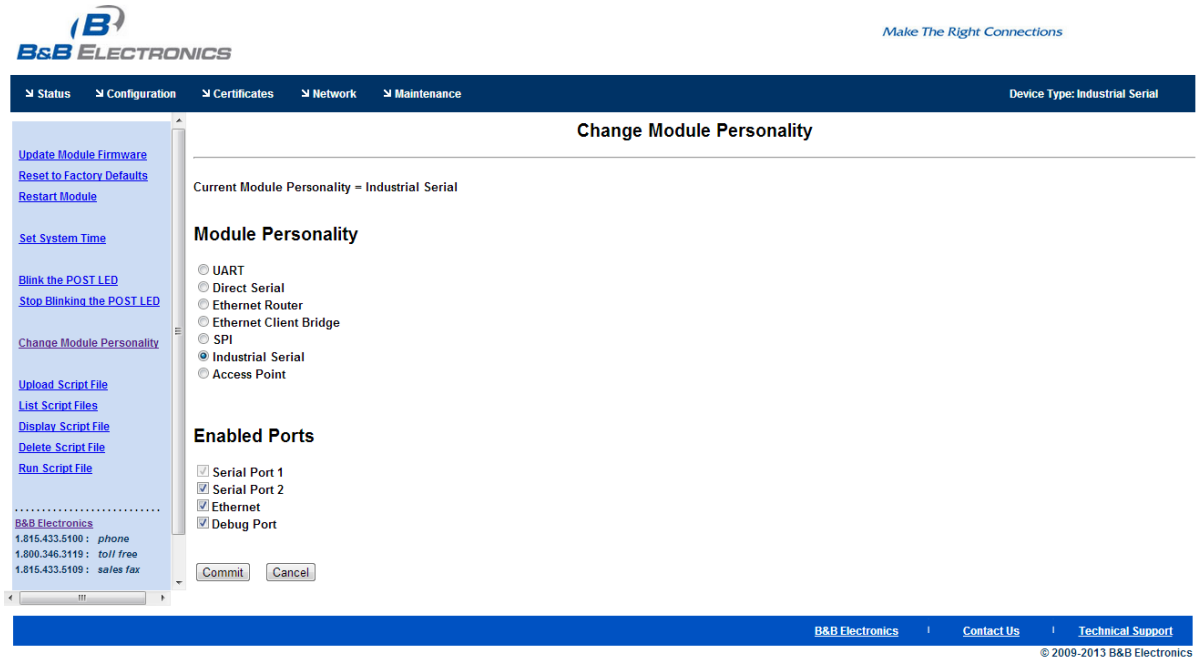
B&B ELECTRONICS

Make The Right Connections

Status Configuration Certificates Network Maintenance

Device Type: Industrial Serial

Update Module Firmware
Reset to Factory Defaults
Restart Module

Set System Time

Blink the POST LED
Stop Blinking the POST LED

Change Module Personality

Upload Script File
List Script Files
Display Script File
Delete Script File
Run Script File

B&B Electronics
1.815.433.5100 : phone
1.800.346.3119 : toll free
1.815.433.5109 : sales fax

Change Module Personality

Current Module Personality = Industrial Serial

Module Personality

UART
Direct Serial
Ethernet Router
Ethernet Client Bridge
SPI
Industrial Serial
Access Point

Enabled Ports

Serial Port 1
Serial Port 2
Ethernet
Debug Port

Commit Cancel

B&B Electronics | Contact Us | Technical Support

© 2009-2013 B&B Electronics